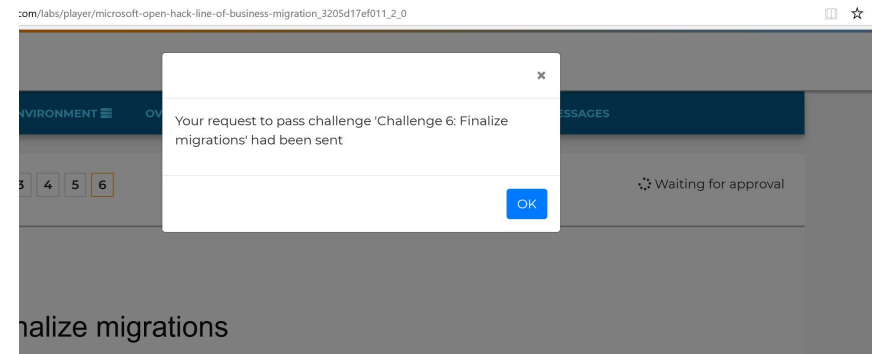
.com/labs/player/microsoft-open-hack-line-of-business-migration_3205d17ef011_2_0

NVIRONMENT ☰ OV ESSAGES

×

Your request to pass challenge 'Challenge 6: Finalize migrations' had been sent

OK

3 4 5 6

Waiting for approval

nalize migrations